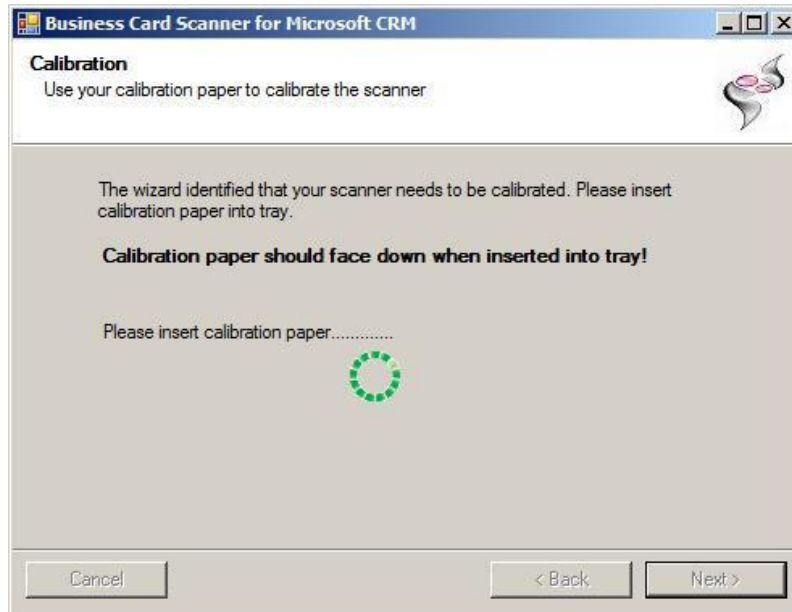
Business Card Scanner for Microsoft CRM

Calibration
Use your calibration paper to calibrate the scanner

The wizard identified that your scanner needs to be calibrated. Please insert calibration paper into tray.

Calibration paper should face down when inserted into tray!

Please insert calibration paper.............

Cancel

< Back

Next >